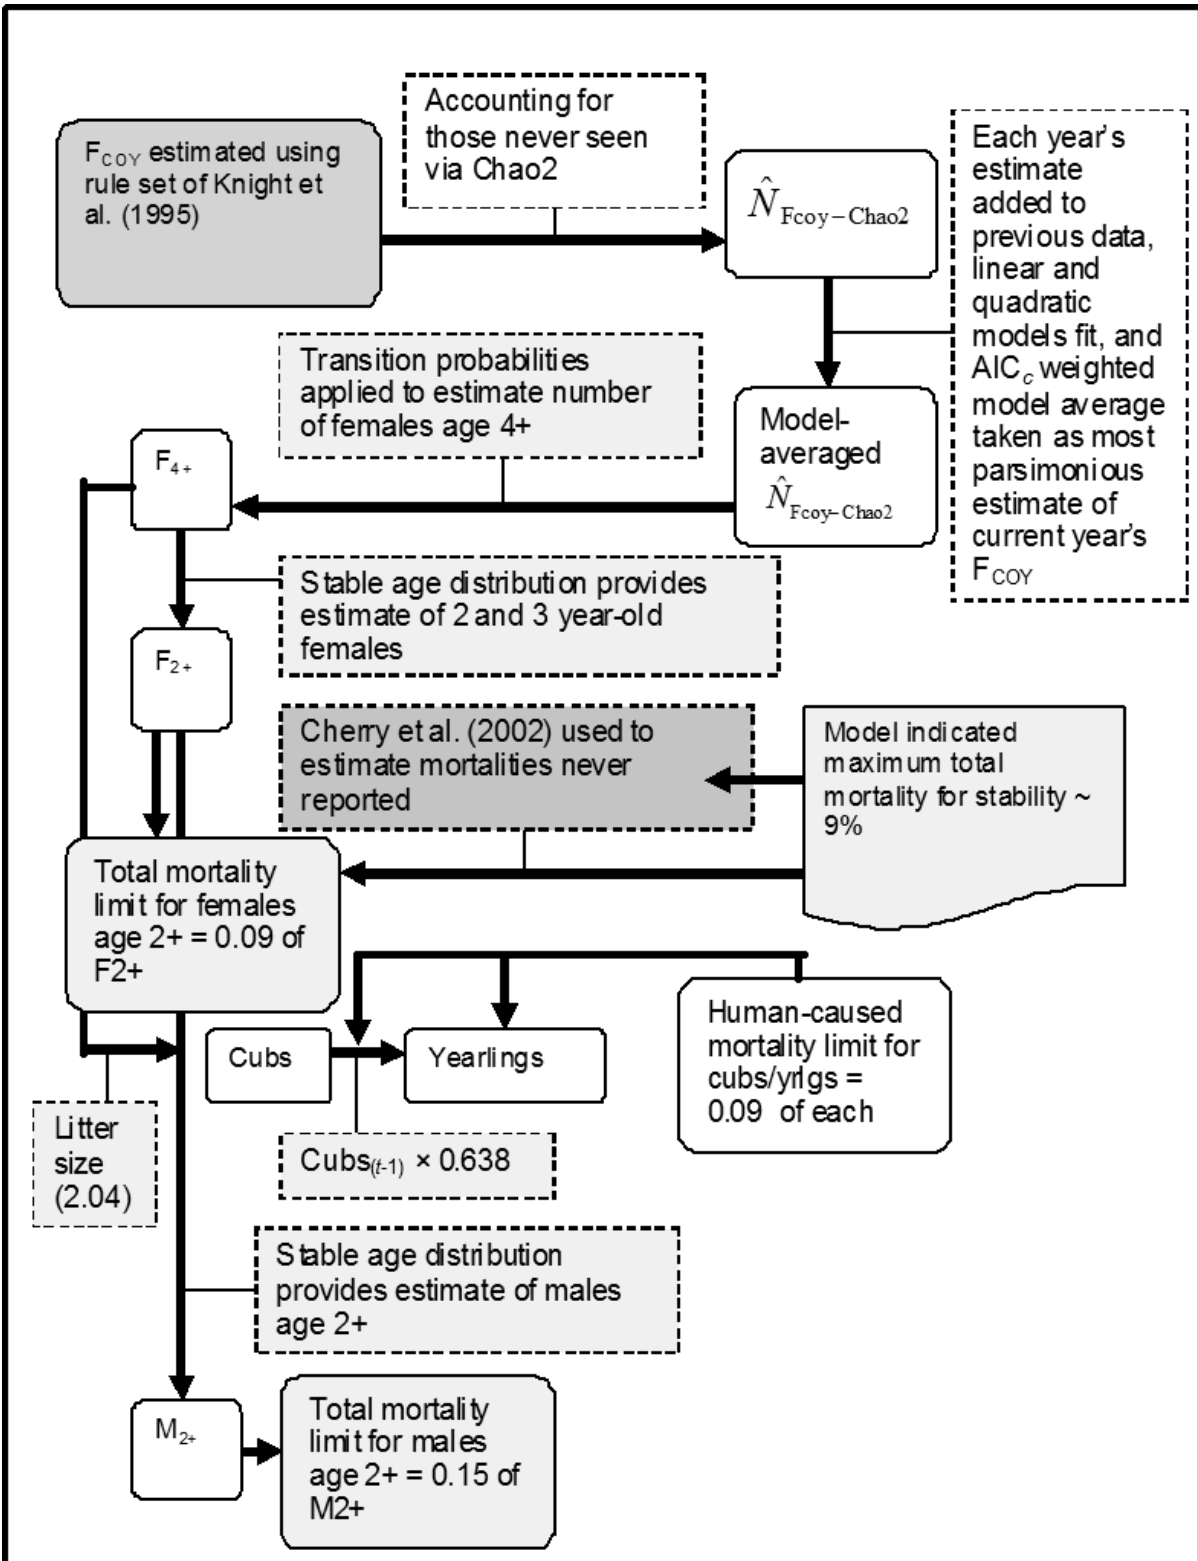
$F_{COY}$ estimated using rule set of Knight et al. (1995)

Accounting for those never seen via Chao2

$\hat{N}_{Fcoy-Chao2}$

Each year's estimate added to previous data, linear and quadratic models fit, and $AIC_c$ weighted model average taken as most parsimonious estimate of current year's $F_{COY}$

Transition probabilities applied to estimate number of females age 4+

Model-averaged $\hat{N}_{Fcoy-Chao2}$

$F_{4+}$

Stable age distribution provides estimate of 2 and 3 year-old females

$F_{2+}$

Cherry et al. (2002) used to estimate mortalities never reported

Model indicated maximum total mortality for stability ~ 9%

Total mortality limit for females age 2+ = 0.09 of F2+

Cubs

Yearlings

Human-caused mortality limit for cubs/yrlgs = 0.09 of each

Litter size (2.04)

$Cubs_{(t-1)}$ × 0.638

Stable age distribution provides estimate of males age 2+

$M_{2+}$

Total mortality limit for males age 2+ = 0.15 of M2+